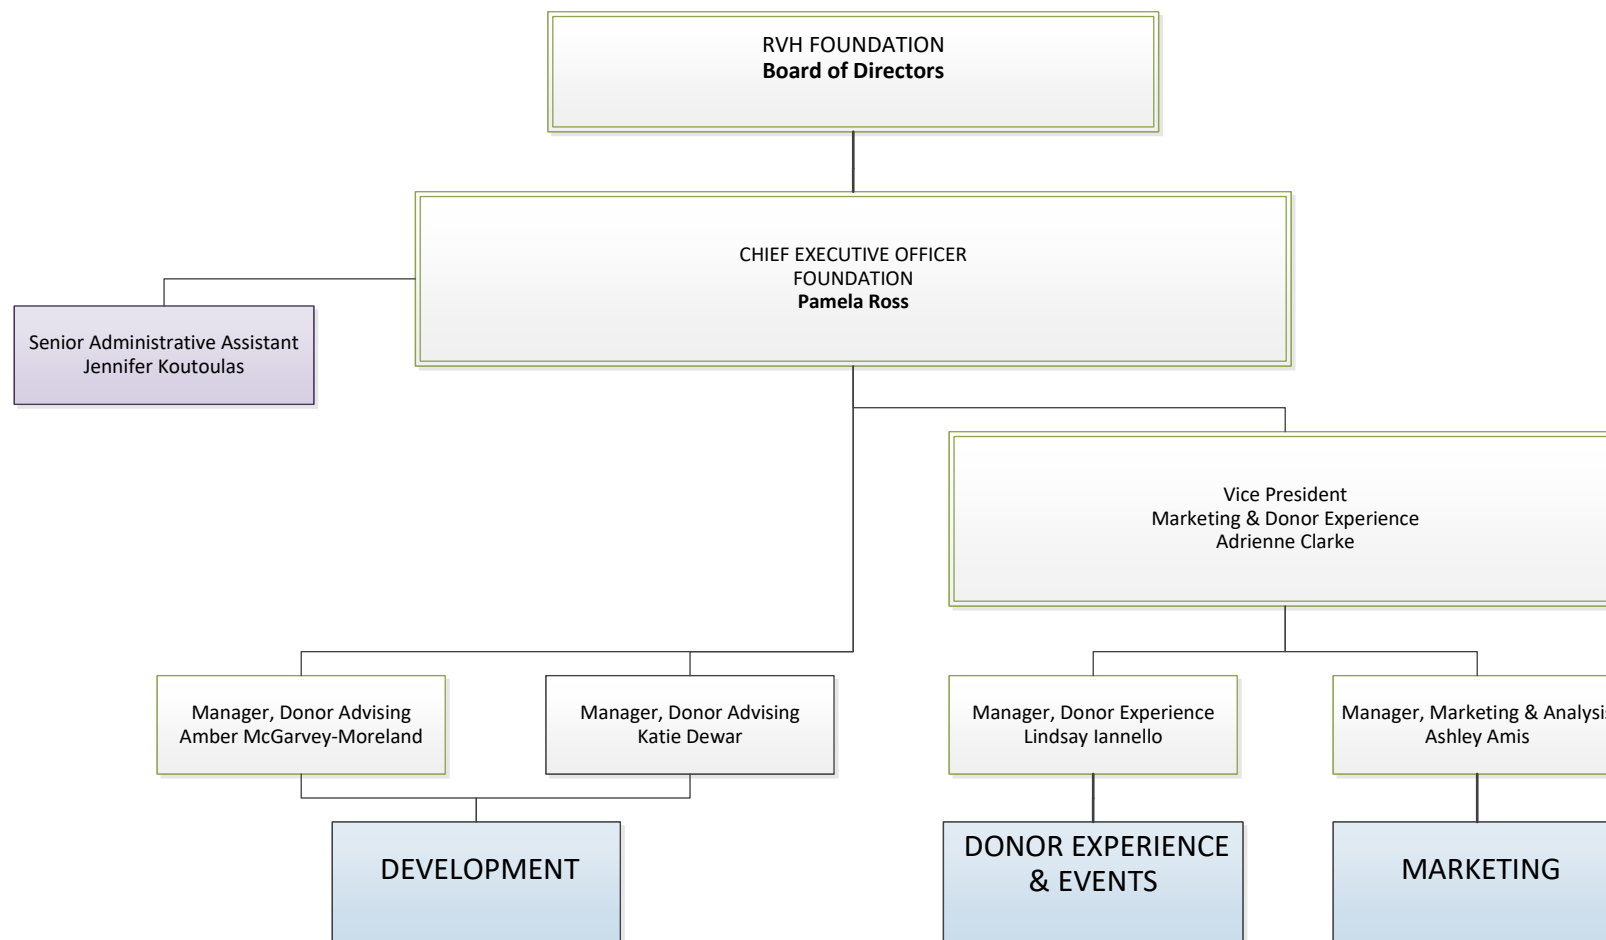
RVH FOUNDATION
**Board of Directors**

CHIEF EXECUTIVE OFFICER
FOUNDATION
**Pamela Ross**

Senior Administrative Assistant
Jennifer Koutoulas

Vice President
Marketing & Donor Experience
Adrienne Clarke

Manager, Donor Advising
Amber McGarvey-Moreland

Manager, Donor Advising
Katie Dewar

Manager, Donor Experience
Lindsay Iannello

Manager, Marketing & Analysi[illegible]
Ashley Amis

DEVELOPMENT

DONOR EXPERIENCE & EVENTS

MARKETING